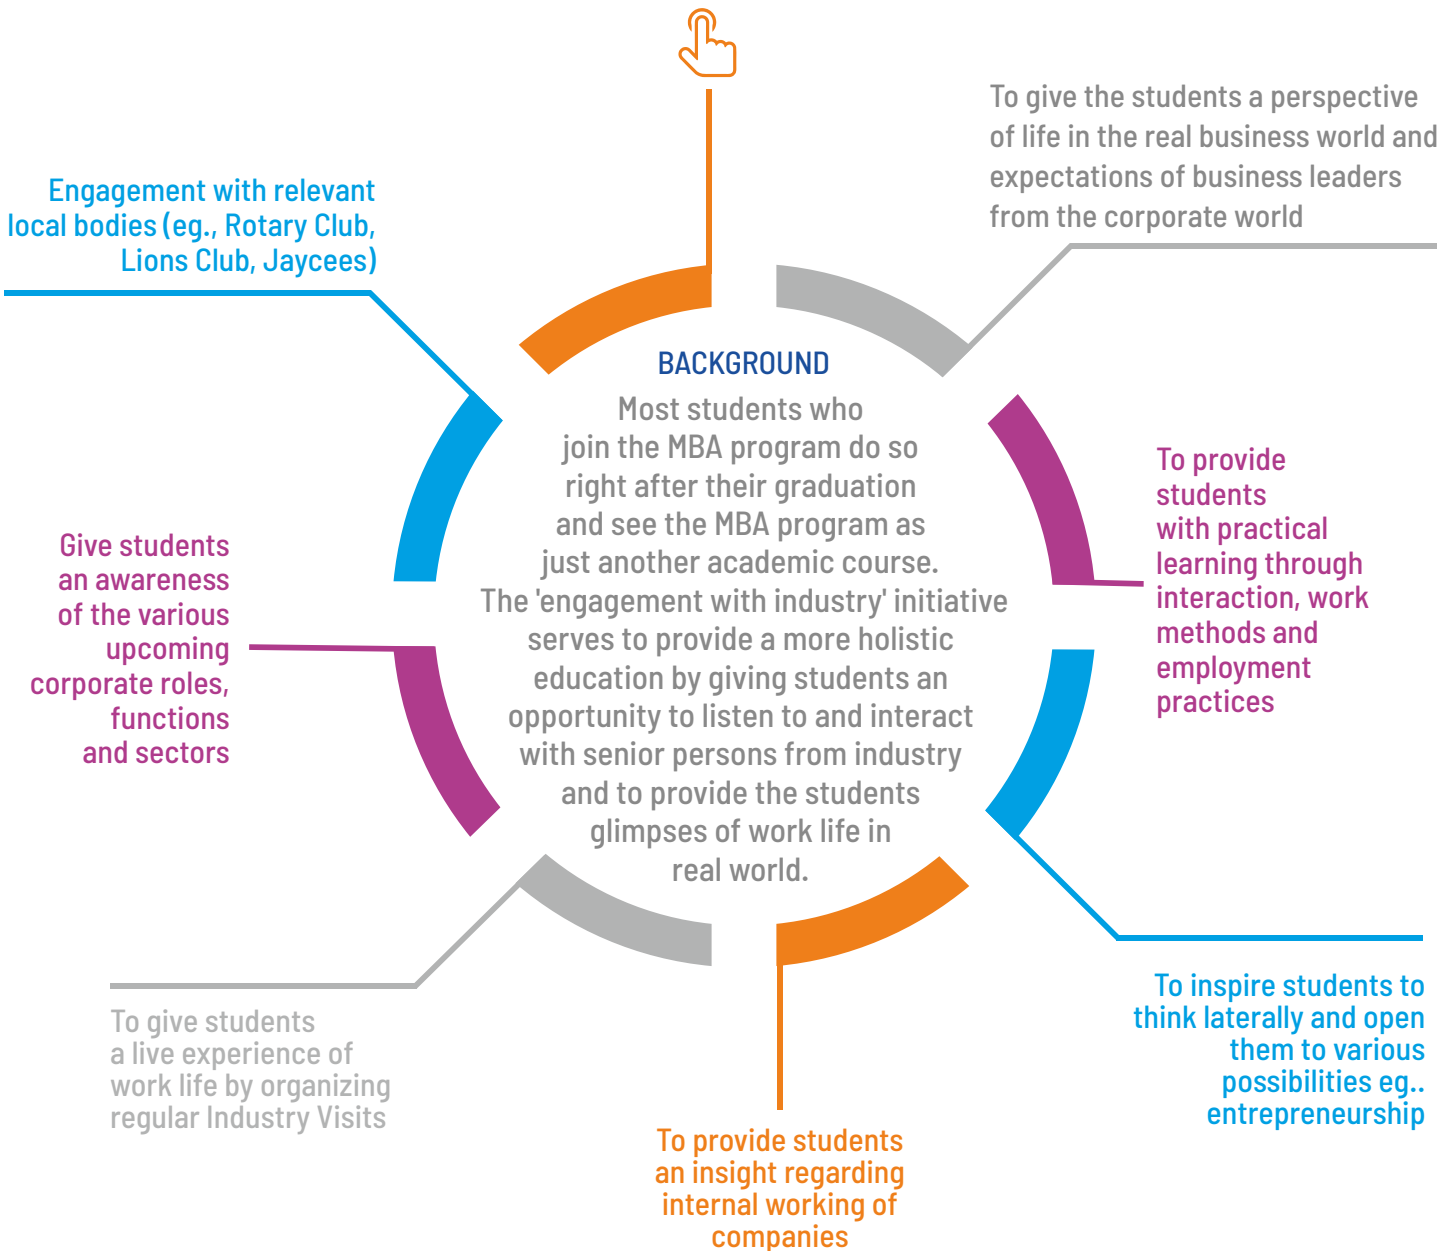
To give the students a perspective of life in the real business world and expectations of business leaders from the corporate world

Engagement with relevant local bodies (eg., Rotary Club, Lions Club, Jaycees)

BACKGROUND

Most students who join the MBA program do so right after their graduation and see the MBA program as just another academic course. The 'engagement with industry' initiative serves to provide a more holistic education by giving students an opportunity to listen to and interact with senior persons from industry and to provide the students glimpses of work life in real world.

To provide students with practical learning through interaction, work methods and employment practices

Give students an awareness of the various upcoming corporate roles, functions and sectors

To inspire students to think laterally and open them to various possibilities eg.. entrepreneurship

To give students a live experience of work life by organizing regular Industry Visits

To provide students an insight regarding internal working of companies